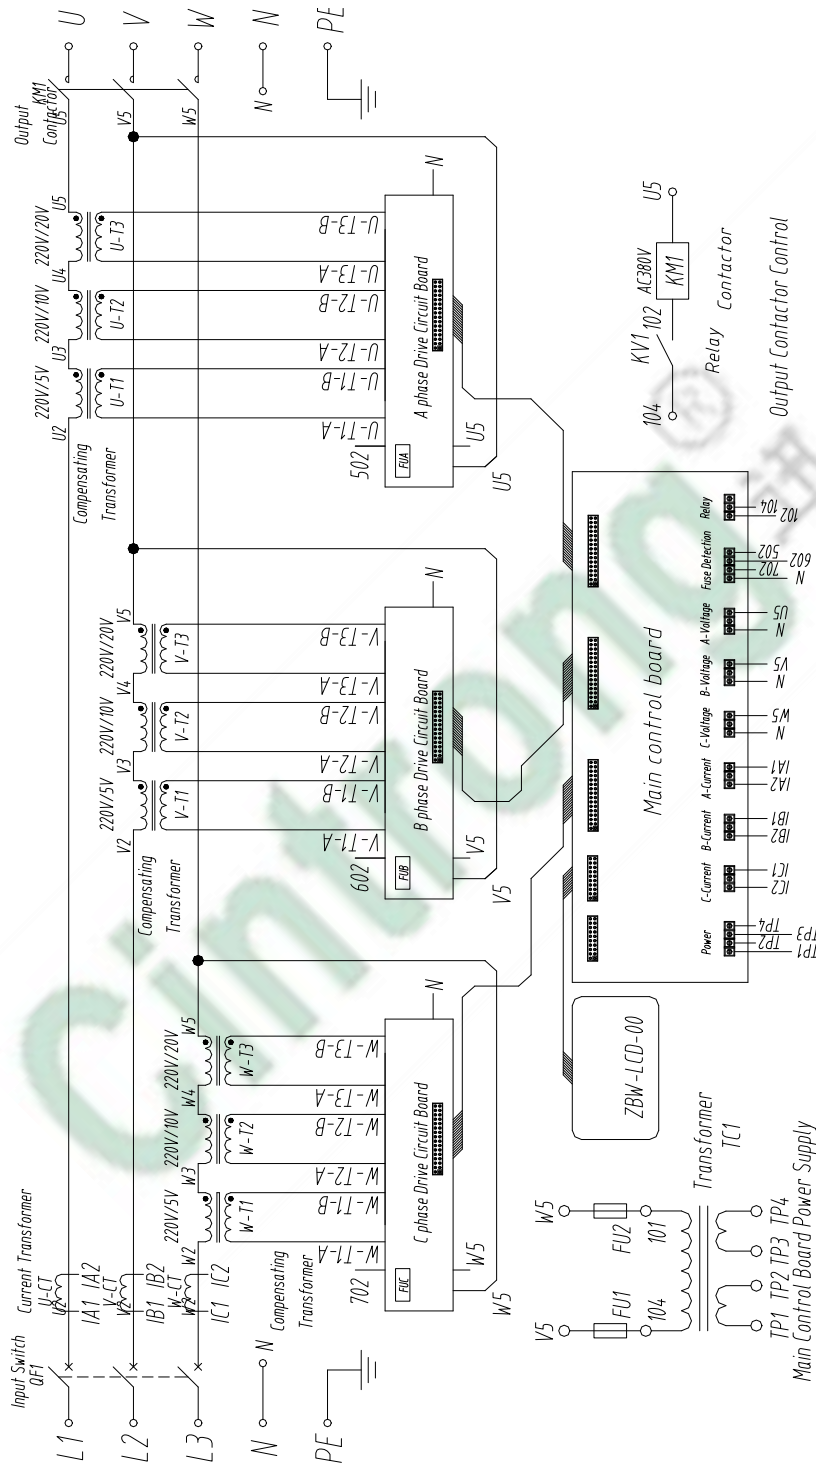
U
V
W
N
N
PE
Output Contactor
KM1
U5
V5
W5
N
220V/20V
U5
U-T3
U-T3-B
U4
U-T3-A
220V/10V
U-T2
U-T2-B
U3
U-T2-A
220V/5V
U-T1
U-T1-B
U2
U-T1-A
Compensating Transformer
502
FUA
A phase Drive Circuit Board
U5
U5
U5
KM1
AC380V
KV1
102
104
Relay
Contactor
Output Contactor Control
N
220V/20V
V5
V-T3
V-T3-B
V4
V-T3-A
220V/10V
V-T2
V-T2-B
V3
V-T2-A
220V/5V
V-T1
V-T1-B
V2
V-T1-A
Compensating Transformer
602
FUB
B phase Drive Circuit Board
V5
V5
Main control board
Relay
104
102
Fuse Detection
502
602
702
N
A-Voltage
U5
N
B-Voltage
V5
N
C-Voltage
W5
N
A-Current
IA1
IA2
B-Current
IB1
IB2
C-Current
IC1
IC2
Power
TP4
TP2
TP3
TP1
N
220V/20V
W5
W-T3
W-T3-B
W4
W-T3-A
220V/10V
W-T2
W-T2-B
W3
W-T2-A
220V/5V
W-T1
W-T1-B
W2
W-T1-A
702
FUC
C phase Drive Circuit Board
W5
W5
ZBW-LCD-00
Current Transformer
U-CT
IA1 IA2
V-CT
IB1 IB2
W-CT
IC1 IC2
U2
V2
W2
Input Switch
QF1
N
Compensating Transformer
L1
L2
L3
N
PE
W5
FU2
101
V5
FU1
104
Transformer
TC1
TP1 TP2 TP3 TP4
Main Control Board Power Supply